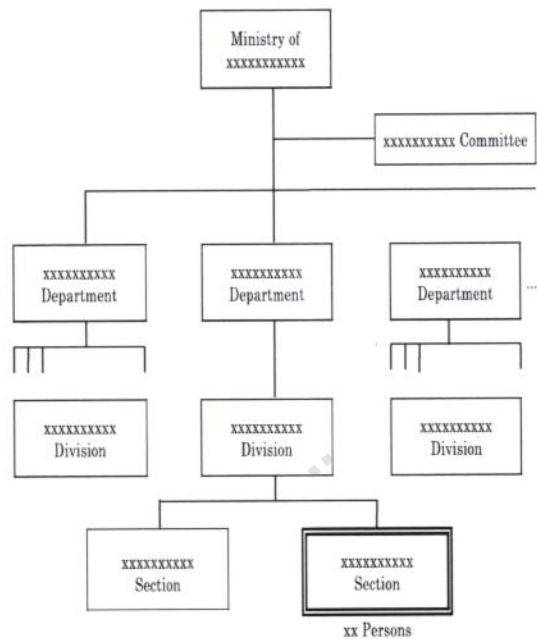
Ministry of xxxxxxxxxxx

xxxxxxxxxx Committee

xxxxxxxxxx Department

xxxxxxxxxx Department

xxxxxxxxxx Department

...

xxxxxxxxxx Division

xxxxxxxxxx Division

xxxxxxxxxx Division

xxxxxxxxxx Section

xxxxxxxxxx Section

xx Persons